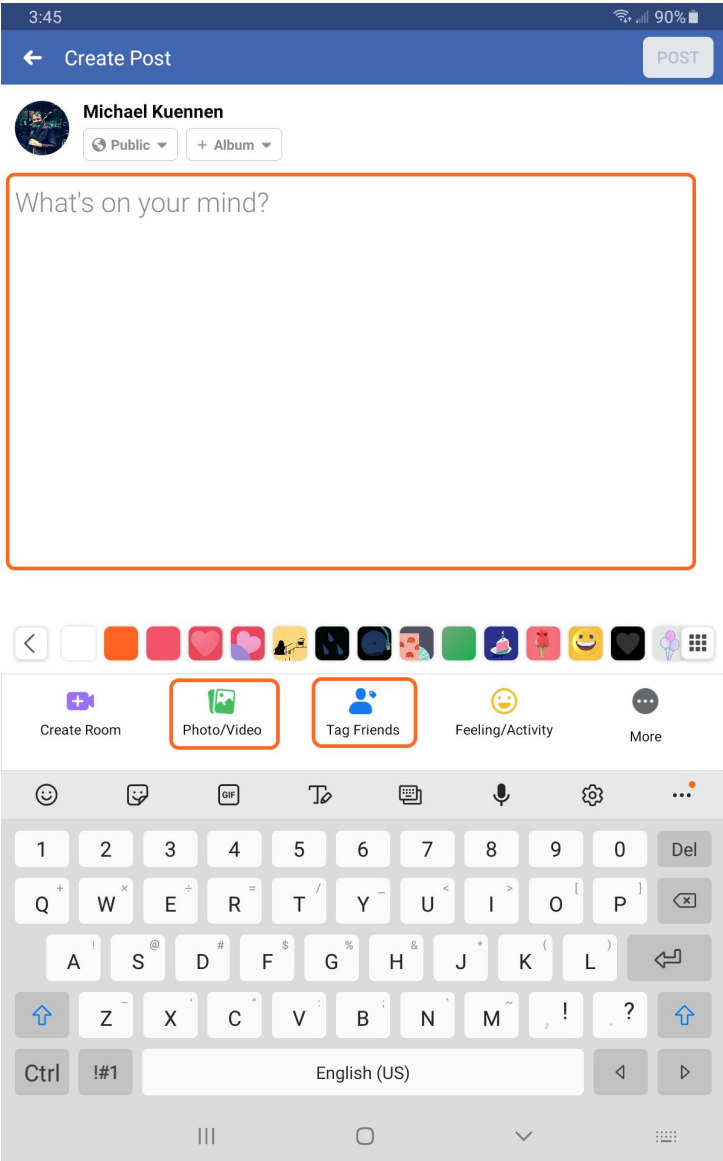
3:45 90%

Create Post POST

Michael Kuennen
Public + Album

What's on your mind?

Create Room
Photo/Video
Tag Friends
Feeling/Activity
More

GIF

1 2 3 4 5 6 7 8 9 0 Del
Q + W × E ÷ R = T / Y _ U < I > O [ P ]
A ! S @ D # F $ G % H & J * K ( L )
Z - X ' C " V : B ; N ` M ~ , ! . ?
Ctrl !#1 English (US)